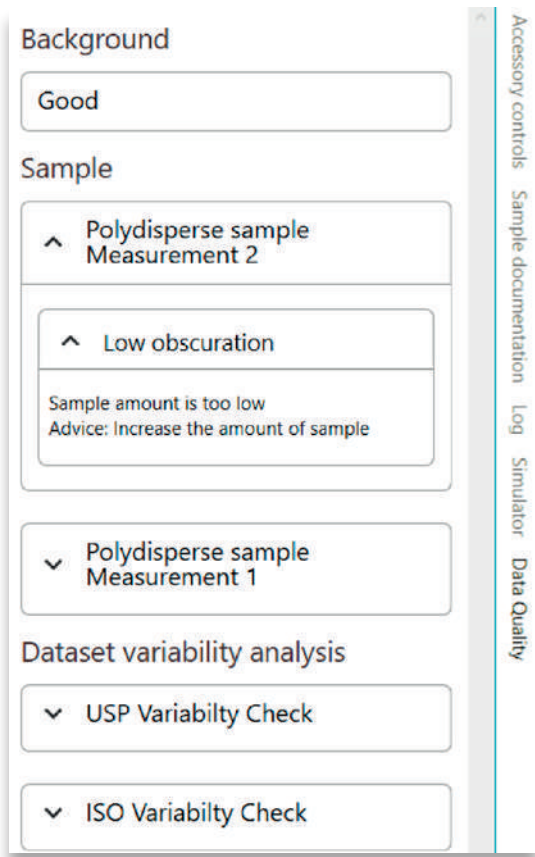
Background

Good

Sample

Polydisperse sample Measurement 2

Low obscuration

Sample amount is too low
Advice: Increase the amount of sample

Polydisperse sample Measurement 1

Dataset variability analysis

USP Variabilty Check

ISO Variabilty Check

Accessory controls
Sample documentation
Log
Simulator
Data Quality